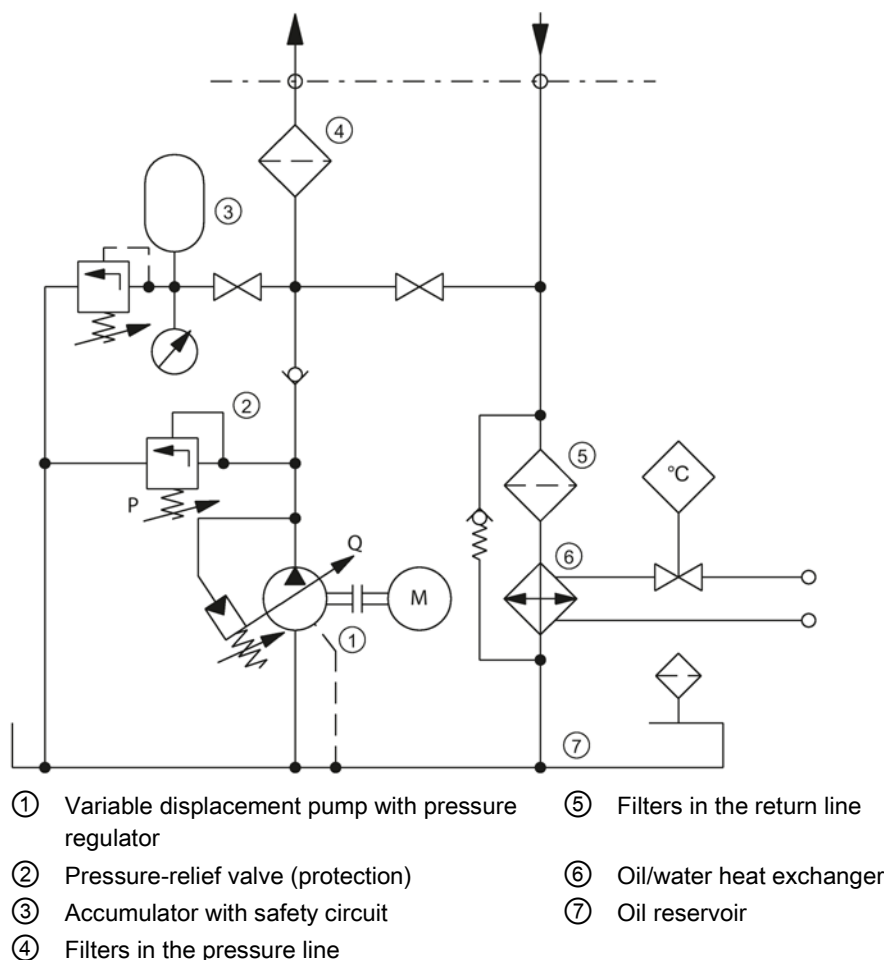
④

③

②

P

Q

M

①

⑤

°C

⑥

⑦

① Variable displacement pump with pressure regulator

② Pressure-relief valve (protection)

③ Accumulator with safety circuit

④ Filters in the pressure line

⑤ Filters in the return line

⑥ Oil/water heat exchanger

⑦ Oil reservoir